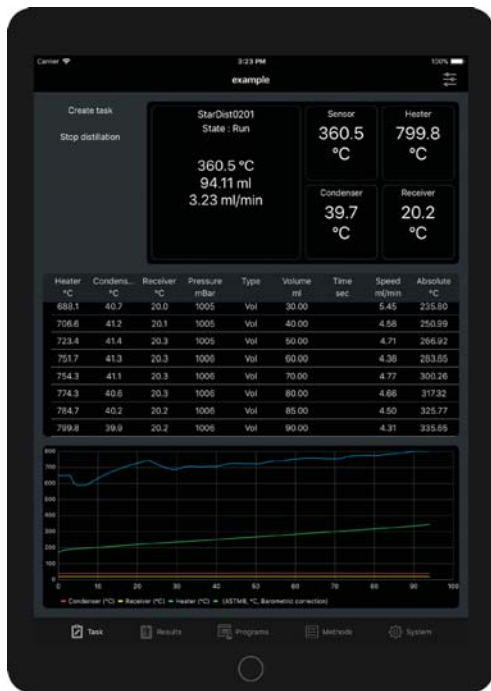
Carrier 3:23 PM 100%

example

Create task

Stop distillation

StarDist0201
State : Run

360.5 °C
94.11 ml
3.23 ml/min

Sensor
360.5 °C

Heater
799.8 °C

Condenser
39.7 °C

Receiver
20.2 °C

| Heater °C | Condens... °C | Receiver °C | Pressure mBar | Type | Volume ml | Time sec | Speed ml/min | Absolute °C |
|---|---|---|---|---|---|---|---|---|
| 688.1 | 40.7 | 20.0 | 1005 | Vol | 30.00 | | 5.45 | 235.80 |
| 706.6 | 41.2 | 20.1 | 1005 | Vol | 40.00 | | 4.58 | 250.99 |
| 723.4 | 41.4 | 20.3 | 1005 | Vol | 50.00 | | 4.71 | 266.92 |
| 751.7 | 41.3 | 20.3 | 1006 | Vol | 60.00 | | 4.38 | 283.65 |
| 754.3 | 41.1 | 20.3 | 1006 | Vol | 70.00 | | 4.77 | 300.26 |
| 774.3 | 40.6 | 20.3 | 1006 | Vol | 80.00 | | 4.66 | 317.32 |
| 784.7 | 40.2 | 20.2 | 1006 | Vol | 85.00 | | 4.50 | 325.77 |
| 799.8 | 39.9 | 20.2 | 1006 | Vol | 90.00 | | 4.31 | 335.65 |

800
700
600
500
400
300
200
100
0
0 10 20 30 40 50 60 70 80 90 100

— Condenser (°C) — Receiver (°C) — Heater (°C) — (ASTM8, °C, Barometric correction)

Task Results Programs Methods System